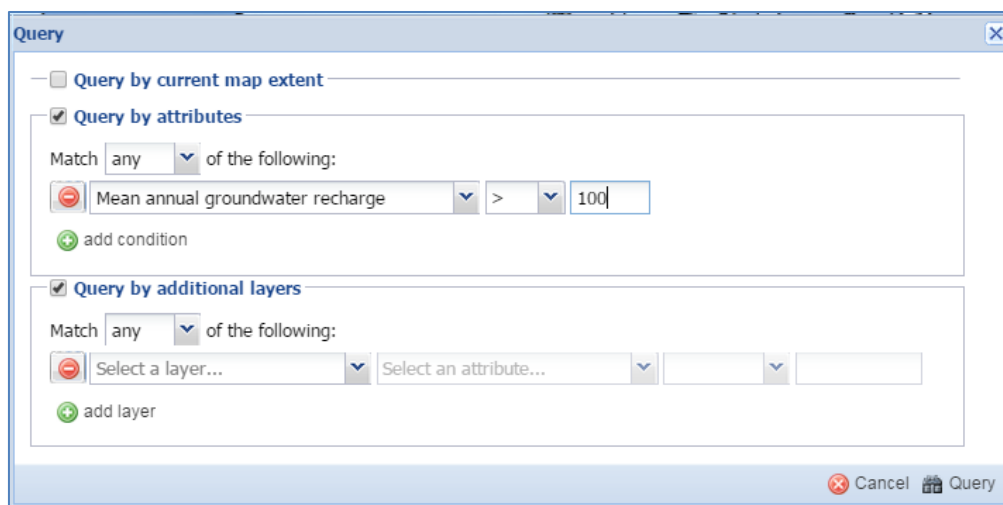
Query

Query by current map extent

Query by attributes

Match any of the following:

Mean annual groundwater recharge > 100

add condition

Query by additional layers

Match any of the following:

Select a layer... Select an attribute...

add layer

Cancel Query